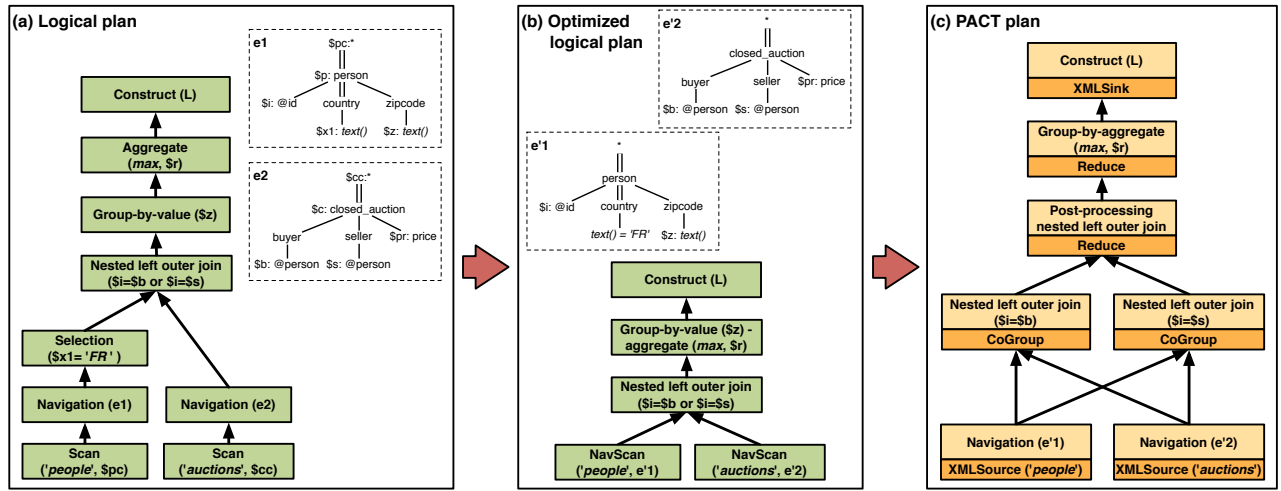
(a) Logical plan

e1
$pc:*
$p: person
$i: @id
country
zipcode
$x1: *text()*
$z: *text()*

e2
$cc:*
$c: closed_auction
buyer
seller
$pr: price
$b: @person
$s: @person

Construct (L)

Aggregate (*max*, $r)

Group-by-value ($z)

Nested left outer join ($i=$b or $i=$s)

Selection ($x1= '*FR*' )

Navigation (e1)

Navigation (e2)

Scan ('*people*', $pc)

Scan ('*auctions*', $cc)

(b) Optimized logical plan

e'2
*
closed_auction
buyer
seller
$pr: price
$b: @person
$s: @person

e'1
*
person
$i: @id
country
zipcode
*text() = 'FR'*
$z: *text()*

Construct (L)

Group-by-value ($z) - aggregate (*max*, $r)

Nested left outer join ($i=$b or $i=$s)

NavScan ('*people*', e'1)

NavScan ('*auctions*', e'2)

(c) PACT plan

Construct (L)
XMLSink

Group-by-aggregate (*max*, $r)
Reduce

Post-processing nested left outer join
Reduce

Nested left outer join ($i=$b)
CoGroup

Nested left outer join ($i=$s)
CoGroup

Navigation (e'1)
XMLSource ('*people*')

Navigation (e'2)
XMLSource ('*auctions*')